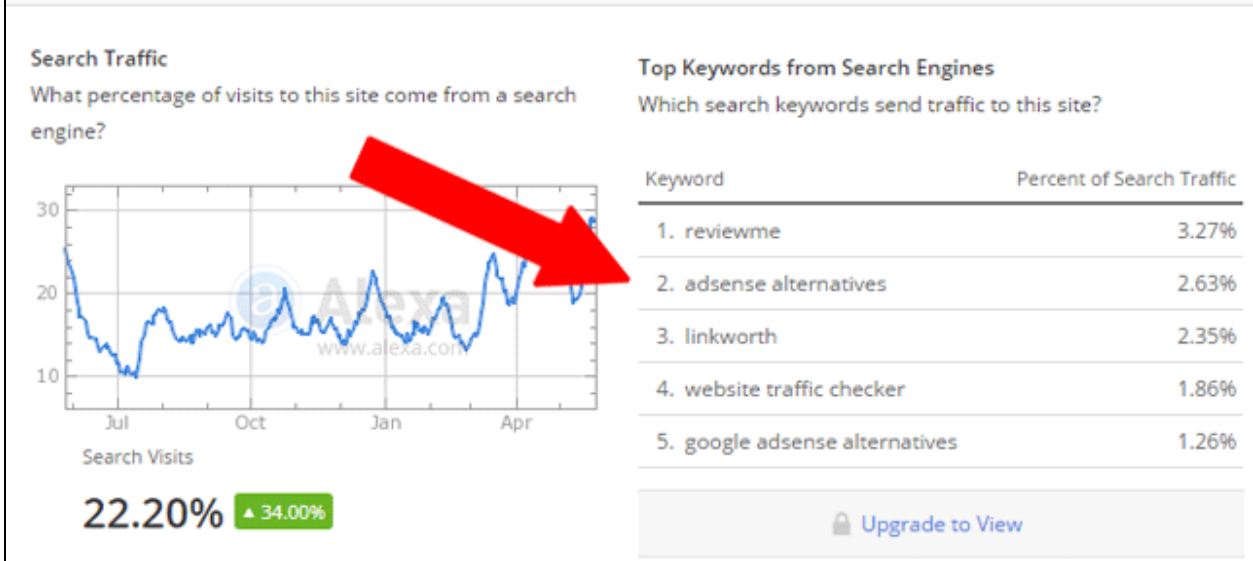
Search Traffic

What percentage of visits to this site come from a search engine?

30
20
10

Jul Oct Jan Apr

Alexa
www.alexa.com

Search Visits

22.20% ▲ 34.00%

Top Keywords from Search Engines

Which search keywords send traffic to this site?

| Keyword | Percent of Search Traffic |
|---|---|
| 1. reviewme | 3.27% |
| 2. adsense alternatives | 2.63% |
| 3. linkworth | 2.35% |
| 4. website traffic checker | 1.86% |
| 5. google adsense alternatives | 1.26% |

Upgrade to View